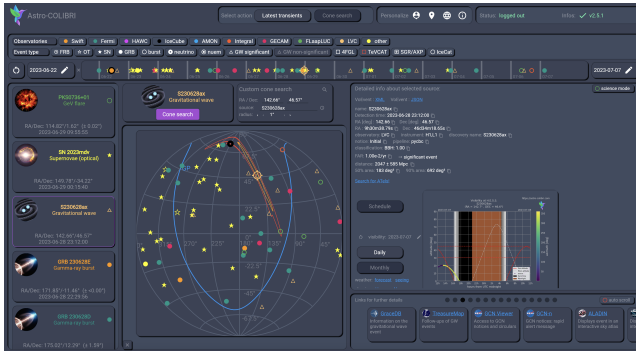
Astro-COLIBRI

Select action: Latest transients Cone search

Personalize

Status: logged out

Infos v2.5.1

Observatories Swift Fermi HAWC IceCube AMON Integral GECAM FLaapLUC LVC other

Event type FRB OT SN GRB burst neutrino nuem GW significant GW non significant 4FGL TeVCAT SSR/AXP IceCat

2023-06-22

2023-07-07

PKS0736+01
Gaia flare
RA/Dec: 114.82° | 1.62° (± 0.02°)
2023-06-29 03:59:59

SN 2023mdv
Supernova (optical)
RA/Dec: 149.78° | 34.32°
2023-06-29 00:15:49

S230628ax
Gravitational wave
RA/Dec: 142.66° | 46.57°
2023-06-28 23:12:00

GRB 230628E
Gamma-ray burst
RA/Dec: 171.85° | 11.46° (± 0.08°)
2023-06-28 22:29:56

GRB 230628D
RA/Dec: 175.92° | 12.09° (± 1.76°)

S230628ax
Gravitational wave

Cone search

Custom cone search
RA / Dec 142.66° 46.57°
radius 1°

Detailed info about selected source

science mode

Schedule

visibility: 2023-07-07

Daily

Monthly

Links for further details

GraceDB
Information on the gravitational wave event

TreasureMap
Follow-ups of GW events

GCN Viewer
Access to GCN notices and circulars

GCN Notice

ALADIN
Displays event in an interactive sky atlas